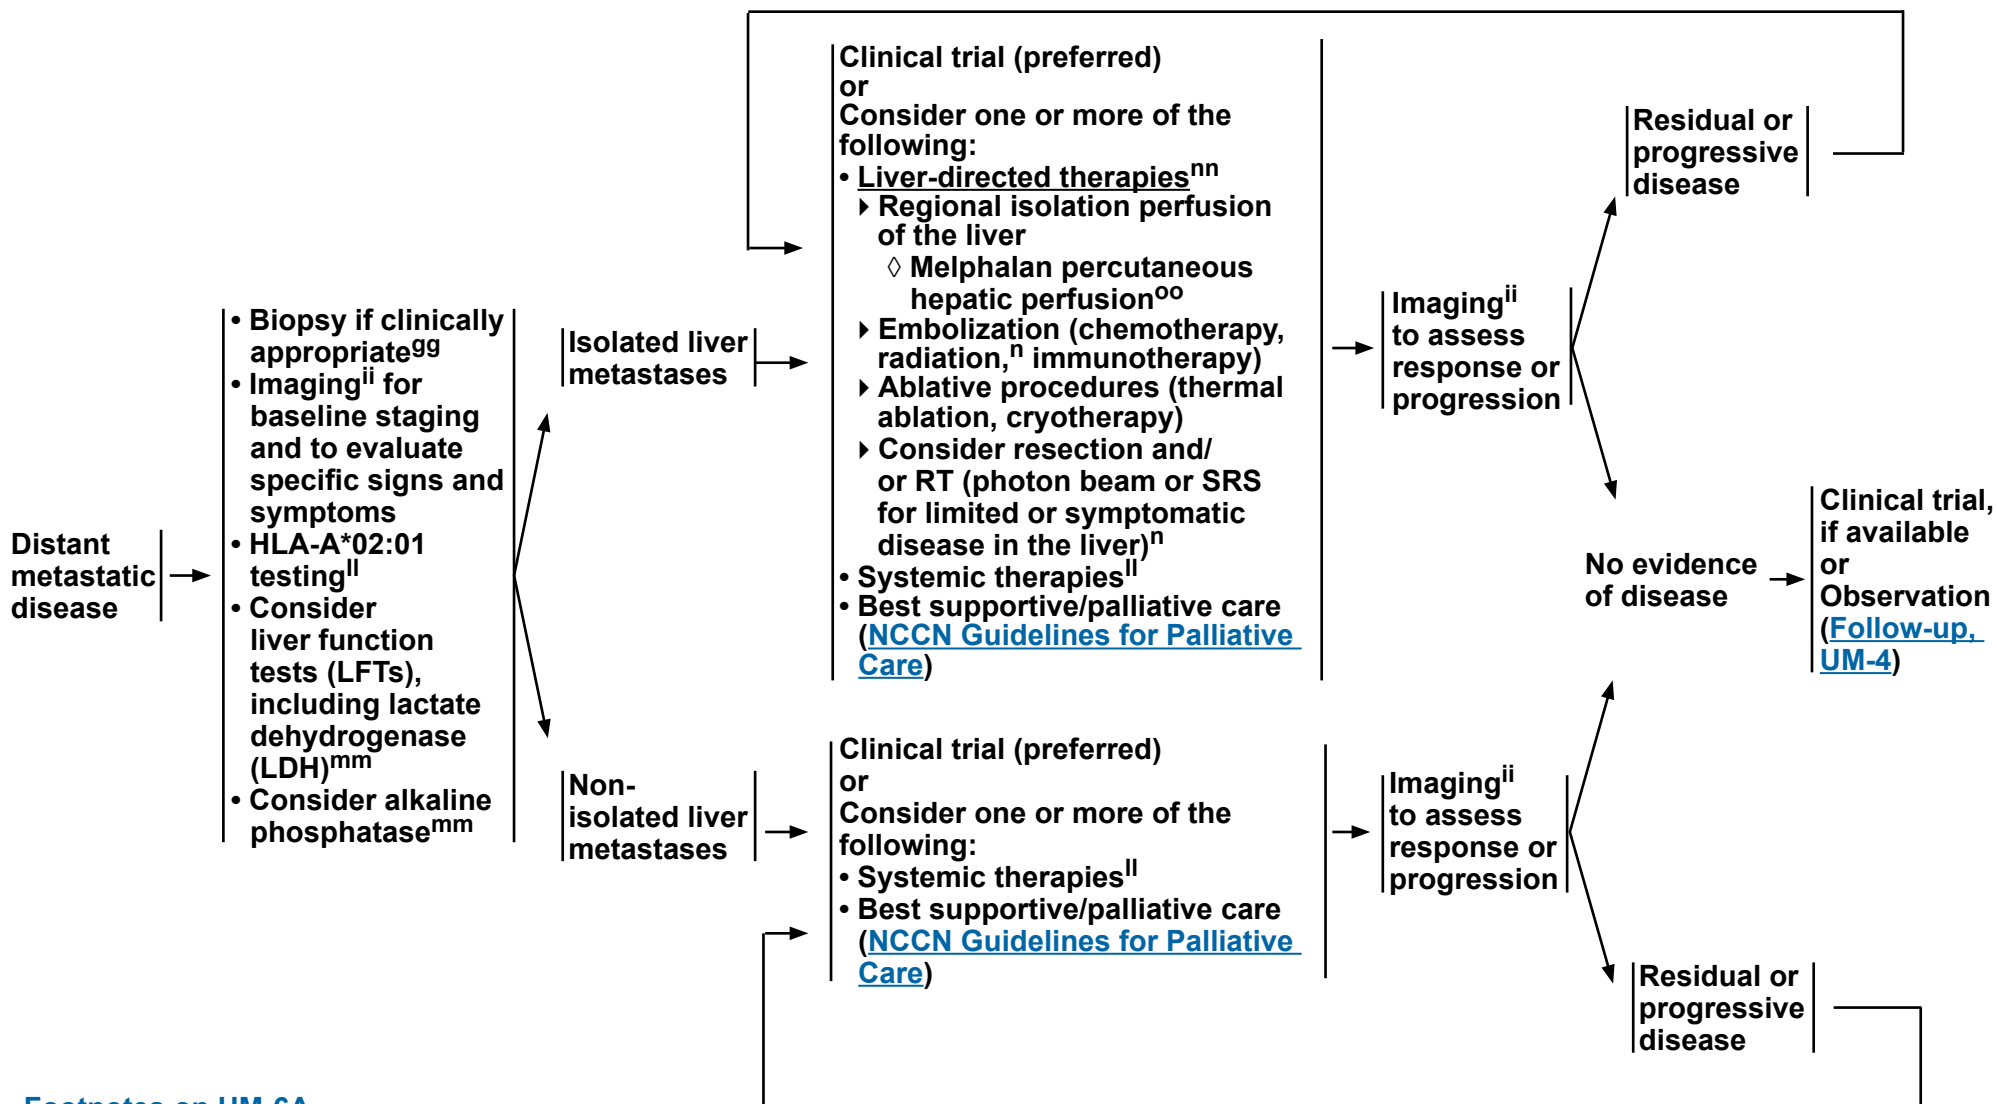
Distant metastatic disease

• Biopsy if clinically appropriate$^{gg}$
• Imaging$^{ii}$ for baseline staging and to evaluate specific signs and symptoms
• HLA-A*02:01 testing$^{ll}$
• Consider liver function tests (LFTs), including lactate dehydrogenase (LDH)$^{mm}$
• Consider alkaline phosphatase$^{mm}$

Isolated liver metastases

Clinical trial (preferred)
or
Consider one or more of the following:
• Liver-directed therapies$^{nn}$
▸ Regional isolation perfusion of the liver
◊ Melphalan percutaneous hepatic perfusion$^{oo}$
▸ Embolization (chemotherapy, radiation,$^{n}$ immunotherapy)
▸ Ablative procedures (thermal ablation, cryotherapy)
▸ Consider resection and/ or RT (photon beam or SRS for limited or symptomatic disease in the liver)$^{n}$
• Systemic therapies$^{ll}$
• Best supportive/palliative care (NCCN Guidelines for Palliative Care)

Imaging$^{ii}$ to assess response or progression

Residual or progressive disease

No evidence of disease

Clinical trial, if available or Observation (Follow-up, UM-4)

Non-isolated liver metastases

Clinical trial (preferred)
or
Consider one or more of the following:
• Systemic therapies$^{ll}$
• Best supportive/palliative care (NCCN Guidelines for Palliative Care)

Imaging$^{ii}$ to assess response or progression

Residual or progressive disease

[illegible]